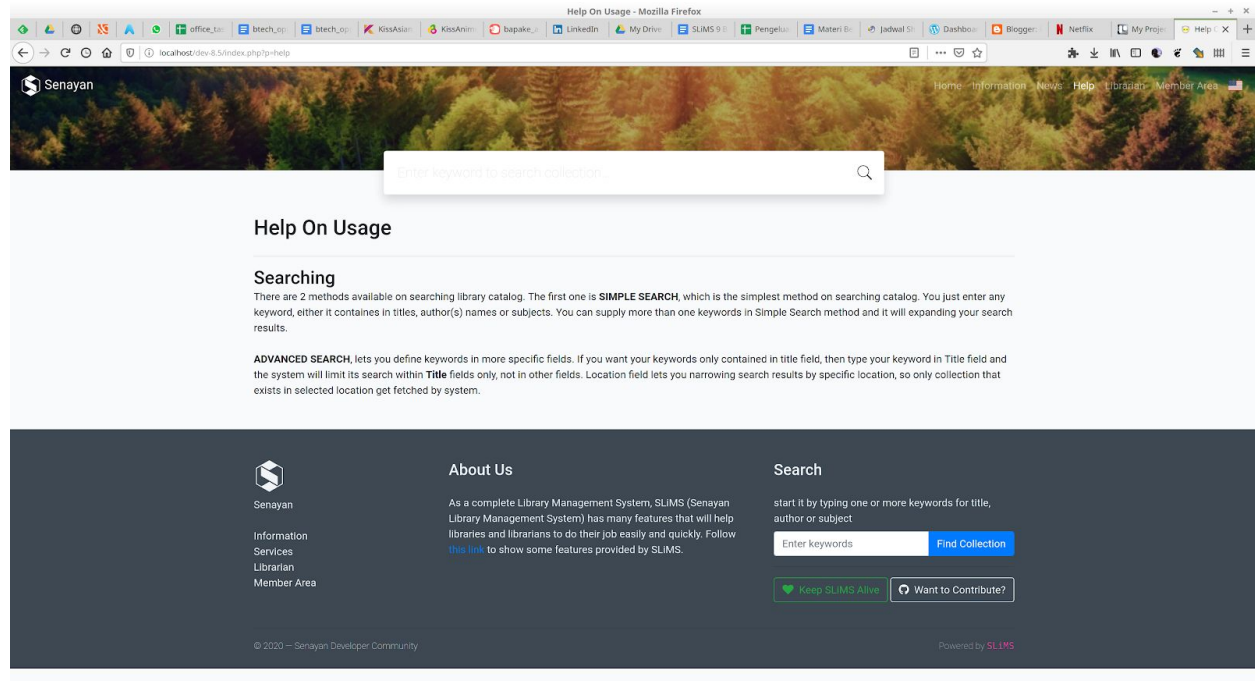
Help On Usage - Mozilla Firefox

office_ta | btech_op | btech_op | KissAsian | KissAnim | bapake_ | LinkedIn | My Drive | SLiMS 9 | Pengelu | Materi B | Jadwal S | Dashboa | Blogger | Netflix | My Proje | Help ( ×

localhost/dev-8.5/index.php?p=help

Senayan

Home Information News Help Librarian Member Area

Enter keyword to search collection...

Help On Usage

Searching

There are 2 methods available on searching library catalog. The first one is **SIMPLE SEARCH**, which is the simplest method on searching catalog. You just enter any keyword, either it containes in titles, author(s) names or subjects. You can supply more than one keywords in Simple Search method and it will expanding your search results.

**ADVANCED SEARCH**, lets you define keywords in more specific fields. If you want your keywords only contained in title field, then type your keyword in Title field and the system will limit its search within **Title** fields only, not in other fields. Location field lets you narrowing search results by specific location, so only collection that exists in selected location get fetched by system.

Senayan

Information
Services
Librarian
Member Area

About Us

As a complete Library Management System, SLiMS (Senayan Library Management System) has many features that will help libraries and librarians to do their job easily and quickly. Follow this link to show some features provided by SLiMS.

Search

start it by typing one or more keywords for title, author or subject

Enter keywords

Find Collection

Keep SLiMS Alive

Want to Contribute?

© 2020 — Senayan Developer Community

Powered by SLiMS